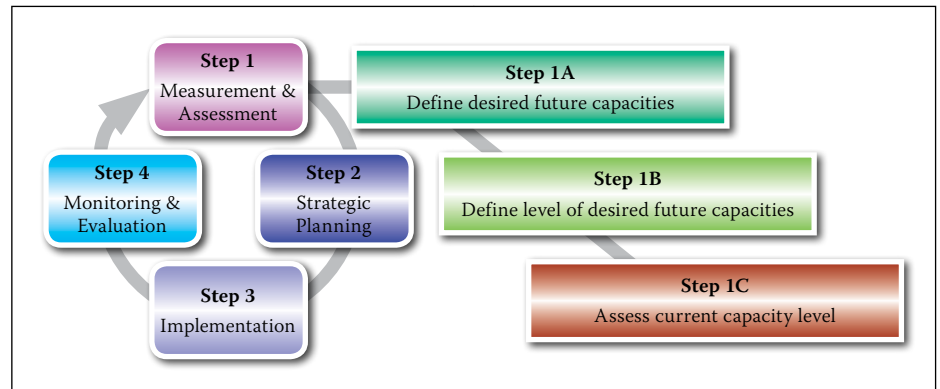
Step 1
Measurement & Assessment

Step 1A
Define desired future capacities

Step 4
Monitoring & Evaluation

Step 2
Strategic Planning

Step 1B
Define level of desired future capacities

Step 3
Implementation

Step 1C
Assess current capacity level